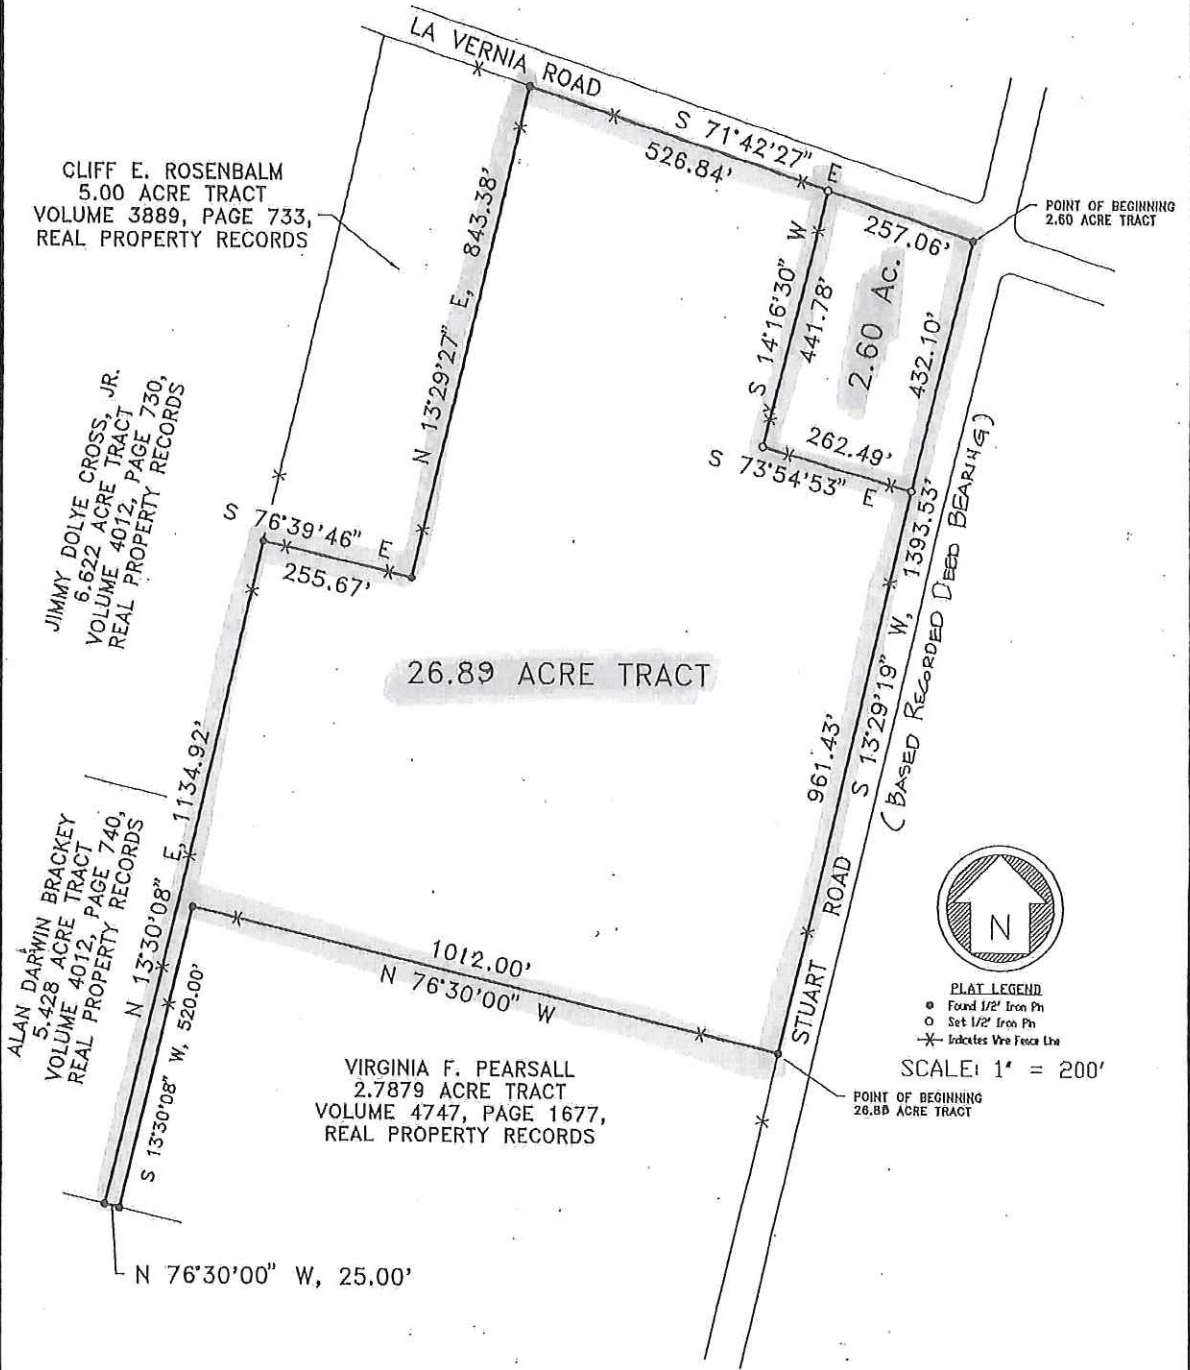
LA VERNIA ROAD

S 71°42'27" E

526.84'

CLIFF E. ROSENBALM
5.00 ACRE TRACT
VOLUME 3889, PAGE 733,
REAL PROPERTY RECORDS

N 13°29'27" E, 843.38'

S 14°16'30" W

441.78'

257.06'

POINT OF BEGINNING
2.60 ACRE TRACT

2.60 Ac.

432.10'

262.49'

S 73°54'53" E

JIMMY DOLYE CROSS, JR.
6.622 ACRE TRACT
VOLUME 4012, PAGE 730,
REAL PROPERTY RECORDS

S 76°39'46" E

255.67'

1393.53'

S 13°29'19" W,

(BASED RECORDED DEED BEARING)

26.89 ACRE TRACT

961.43'

E, 1134.92'

N 13°30'08"

ALAN DARWIN BRACKEY
5.428 ACRE TRACT
VOLUME 4012, PAGE 740,
REAL PROPERTY RECORDS

S 13°30'08" W, 520.00'

1012.00'

N 76°30'00" W

STUART ROAD

N

PLAT LEGEND
Found 1/2" Iron Pin
Set 1/2" Iron Pin
Indicates Wire Fence Line

SCALE: 1" = 200'

VIRGINIA F. PEARSALL
2.7879 ACRE TRACT
VOLUME 4747, PAGE 1677,
REAL PROPERTY RECORDS

POINT OF BEGINNING
26.88 ACRE TRACT

N 76°30'00" W, 25.00'